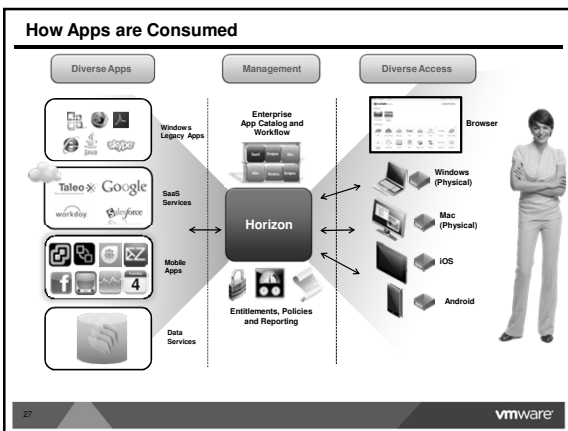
How Apps are Consumed

Diverse Apps

Management

Diverse Access

Windows Legacy Apps

java

skype

Taleo

Google

workday.

salesforce

SaaS Services

Mobile Apps

4

Data Services

Enterprise App Catalog and Workflow

Horizon

Entitlements, Policies and Reporting

Browser

Windows (Physical)

Mac (Physical)

iOS

Android

27

vmware